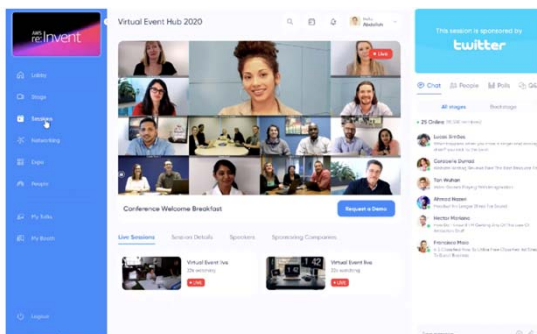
AWS re:Invent

Lobby
Stage
Sessions
Networking
Expo
People
My Talks
My Booth
Logout

Virtual Event Hub 2020

Kelly Abdallah

LIVE

Conference Welcome Breakfast

Request a Demo

Live Sessions
Session Details
Speakers
Sponsoring Companies

Virtual Event live
24 watching
LIVE

Virtual Event live
50 watching
LIVE

This session is sponsored by
twitter

Chat
People
Polls
Q&A

All stages
Backstage

25 Online

Lucas Santos
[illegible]

Conceicia Gomez
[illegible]

Yan Wuhan
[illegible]

Ahmed Nasser
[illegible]

Hector Montes
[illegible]

Francisco Maia
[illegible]